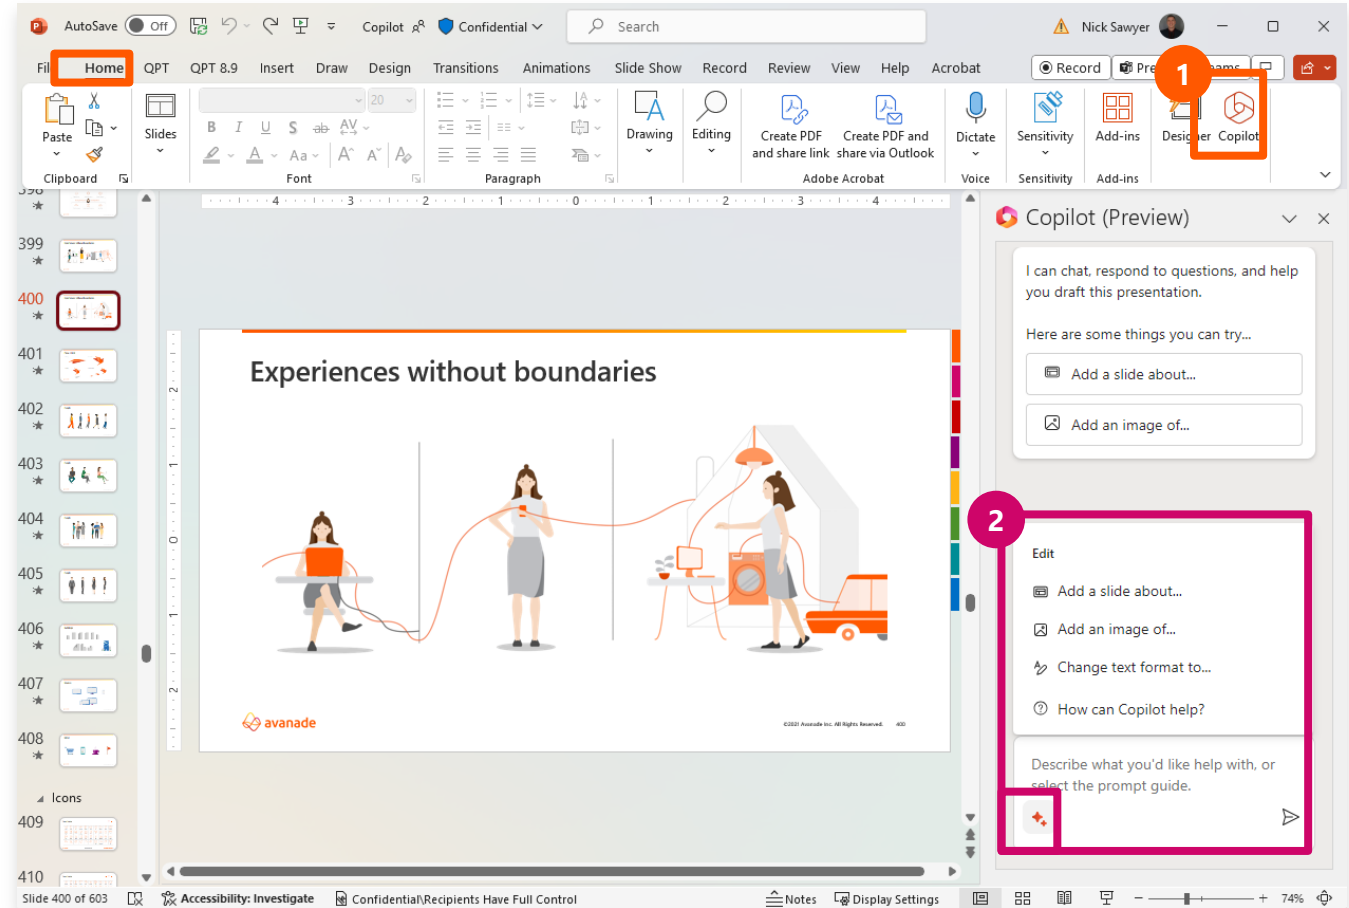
AutoSave Off Copilot Confidential Search Nick Sawyer

File Home QPT QPT 8.9 Insert Draw Design Transitions Animations Slide Show Record Review View Help Acrobat Record Pre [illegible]ams

1

Paste Clipboard Slides Font Paragraph Drawing Editing Create PDF and share link Create PDF and share via Outlook Adobe Acrobat Dictate Voice Sensitivity Sensitivity Add-ins Add-ins Designer Copilot

398 399 400 401 402 403 404 405 406 407 408 Icons 409 410

Experiences without boundaries

avanade

©2021 Avanade Inc. All Rights Reserved. 400

Copilot (Preview)

I can chat, respond to questions, and help you draft this presentation.

Here are some things you can try...

Add a slide about...

Add an image of...

2

Edit

Add a slide about...

Add an image of...

Change text format to...

How can Copilot help?

Describe what you'd like help with, or select the prompt guide.

Slide 400 of 603 Accessibility: Investigate Confidential\Recipients Have Full Control Notes Display Settings 74%